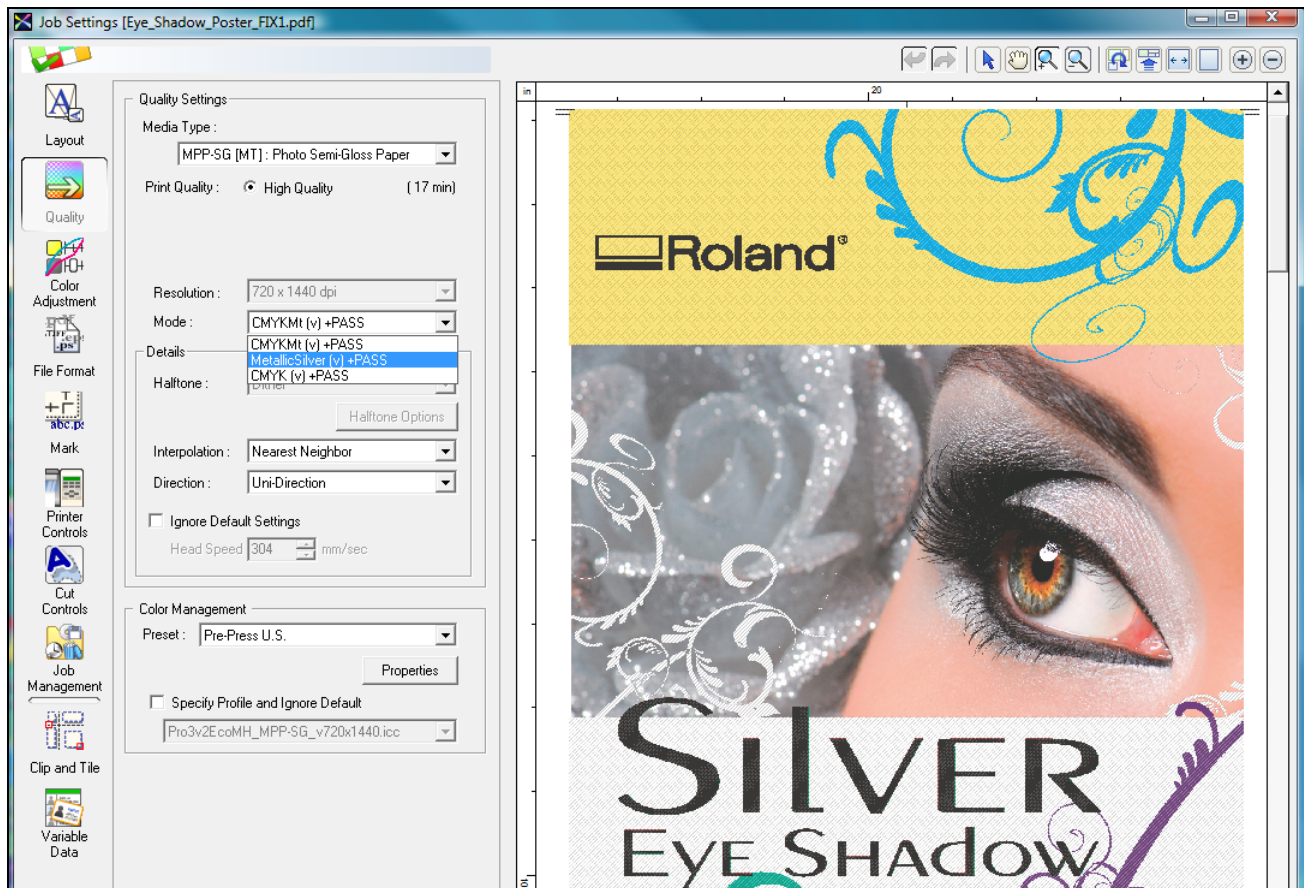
Job Settings [Eye_Shadow_Poster_FIX1.pdf]

Layout
Quality
Color Adjustment
File Format
Mark
Printer Controls
Cut Controls
Job Management
Clip and Tile
Variable Data

Quality Settings
Media Type :
MPP-SG [MT] : Photo Semi-Gloss Paper
Print Quality : High Quality (17 min)

Resolution : 720 x 1440 dpi
Mode : CMYKMt (v) +PASS
CMYKMt (v) +PASS
MetallicSilver (v) +PASS
CMYK (v) +PASS
Details
Halftone : Dither
Halftone Options
Interpolation : Nearest Neighbor
Direction : Uni-Direction
Ignore Default Settings
Head Speed 304 mm/sec

Color Management
Preset : Pre-Press U.S.
Properties
Specify Profile and Ignore Default
Pro3v2EcoMH_MPP-SG_v720x1440.icc

in
20
Roland
Silver
Eye Shadow